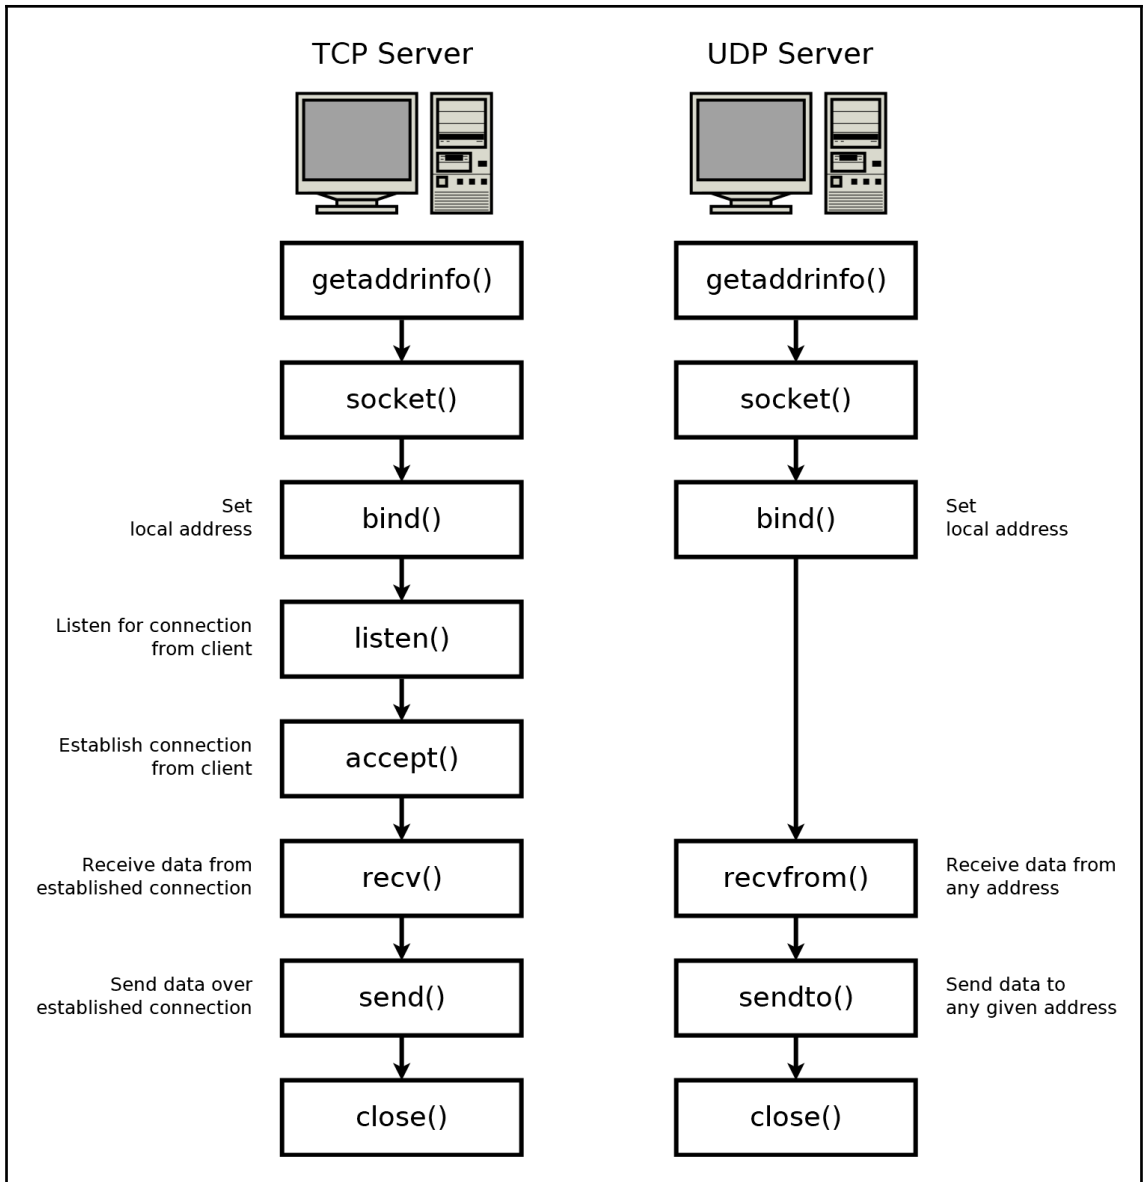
TCP Server

getaddrinfo()

socket()

Set local address

bind()

Listen for connection from client

listen()

Establish connection from client

accept()

Receive data from established connection

recv()

Send data over established connection

send()

close()

UDP Server

getaddrinfo()

socket()

bind()

Set local address

recvfrom()

Receive data from any address

sendto()

Send data to any given address

close()